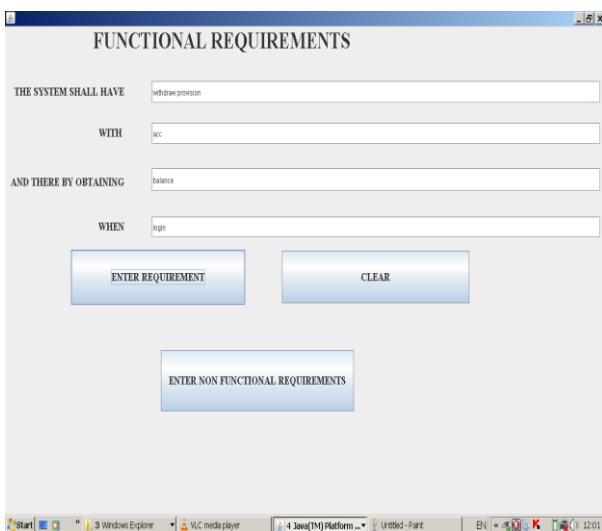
FUNCTIONAL REQUIREMENTS

THE SYSTEM SHALL HAVE withdraw provision

WITH acc

AND THERE BY OBTAINING balance

WHEN login

ENTER REQUIREMENT

CLEAR

ENTER NON FUNCTIONAL REQUIREMENTS

start 3 Windows Explorer VLC media player 4 Java(TM) Platform ... Untitled - Paint EN 12:01